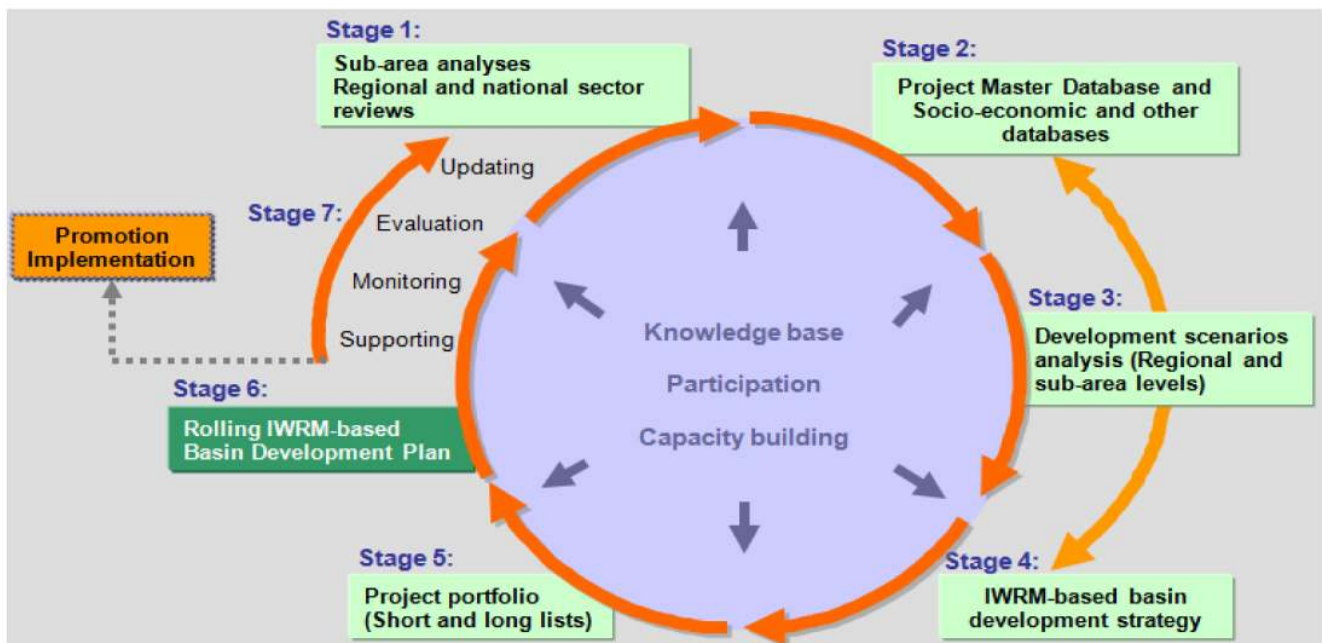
Stage 1:
Sub-area analyses
Regional and national sector reviews

Stage 2:
Project Master Database and Socio-economic and other databases

Stage 3:
Development scenarios analysis (Regional and sub-area levels)

Stage 4:
IWRM-based basin development strategy

Stage 5:
Project portfolio (Short and long lists)

Stage 6:
Rolling IWRM-based Basin Development Plan

Stage 7:
Updating
Evaluation
Monitoring
Supporting

Promotion Implementation

Knowledge base
Participation
Capacity building